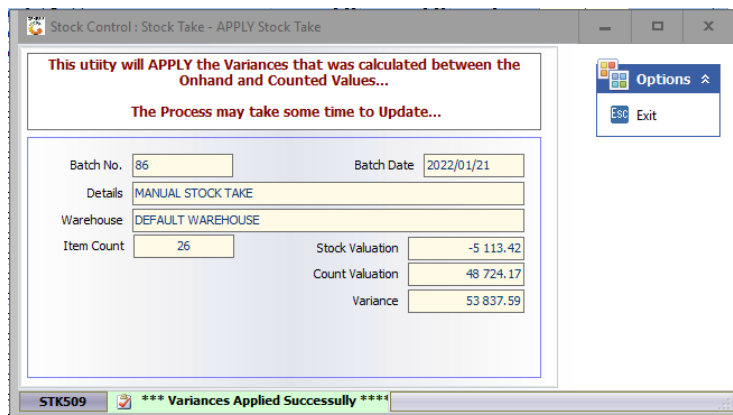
Stock Control : Stock Take - APPLY Stock Take

This utiity will APPLY the Variances that was calculated between the Onhand and Counted Values...

The Process may take some time to Update...

Options

Esc Exit

Batch No. 86

Batch Date 2022/01/21

Details MANUAL STOCK TAKE

Warehouse DEFAULT WAREHOUSE

Item Count 26

Stock Valuation -5 113.42

Count Valuation 48 724.17

Variance 53 837.59

STK509

*** Variances Applied Successully ****